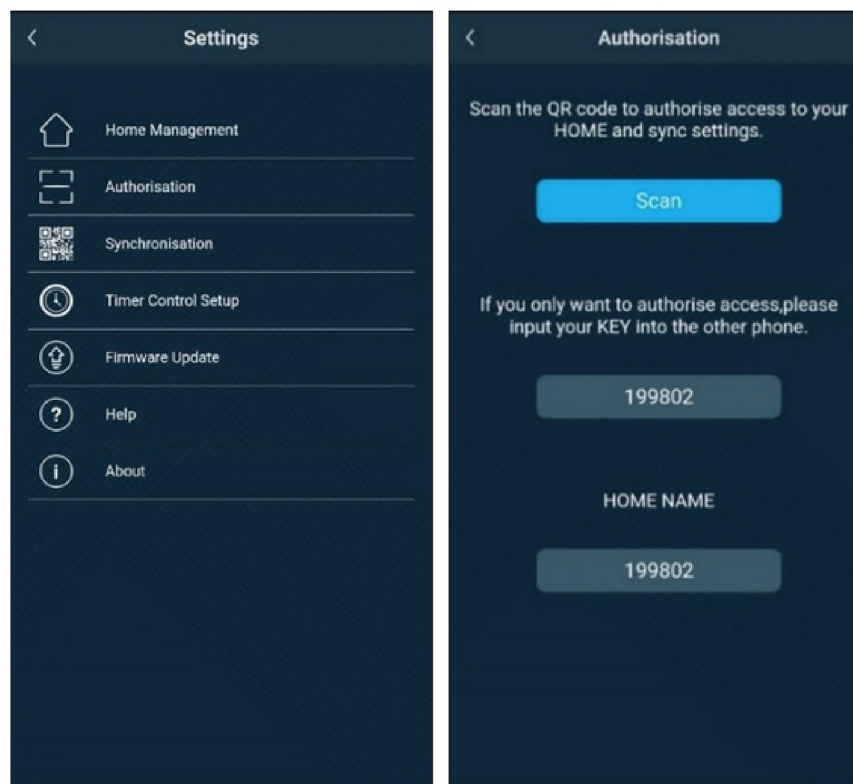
<

Settings

Home Management

Authorisation

Synchronisation

Timer Control Setup

Firmware Update

Help

About

<

Authorisation

Scan the QR code to authorise access to your HOME and sync settings.

Scan

If you only want to authorise access,please input your KEY into the other phone.

199802

HOME NAME

199802